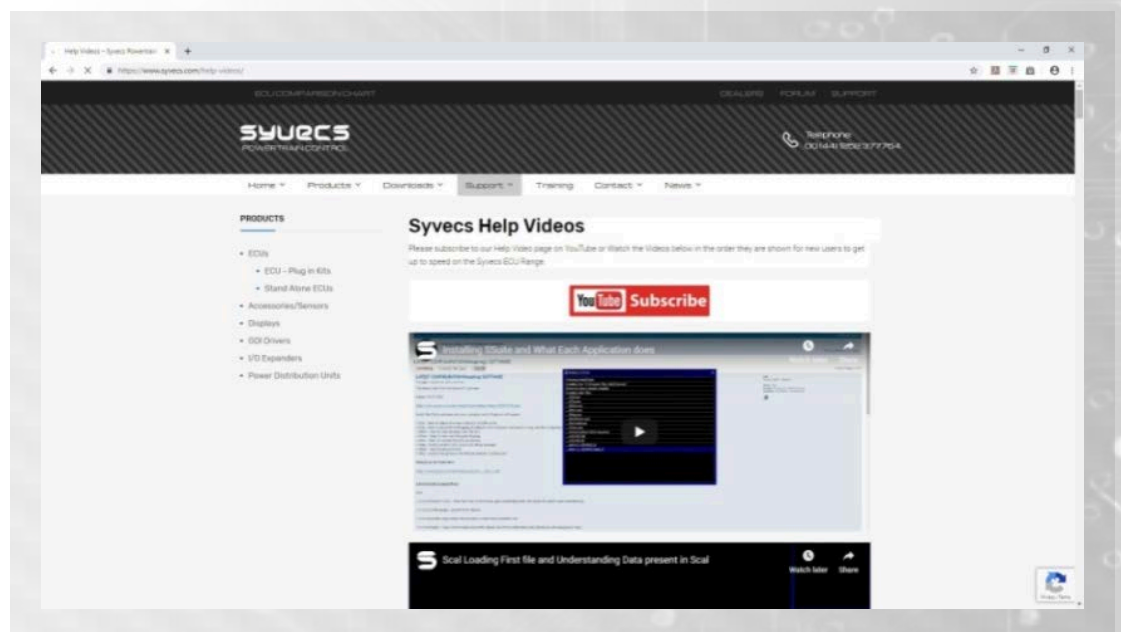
Help Videos – Syvecs Powertrain

https://www.syvecs.com/help-videos/

ECU COMPARISON CHART

DEALERS FORUM SUPPORT

SYVECS
POWERTRAIN CONTROL

Telephone:
0014418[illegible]377754

Home Products Downloads Support Training Contact News

PRODUCTS

• ECUs
• ECU – Plug in Kits
• Stand Alone ECUs
• Accessories/Sensors
• Displays
• GDI Drivers
• I/O Expanders
• Power Distribution Units

Syvecs Help Videos

Please subscribe to our Help Video page on YouTube or Watch the Videos below in the order they are shown for new users to get up to speed on the Syvecs ECU Range.

YouTube Subscribe

Installing SSuite and What Each Application does

Watch later Share

Scal Loading First file and Understanding Data present in Scal

Watch later Share

Privacy - Terms